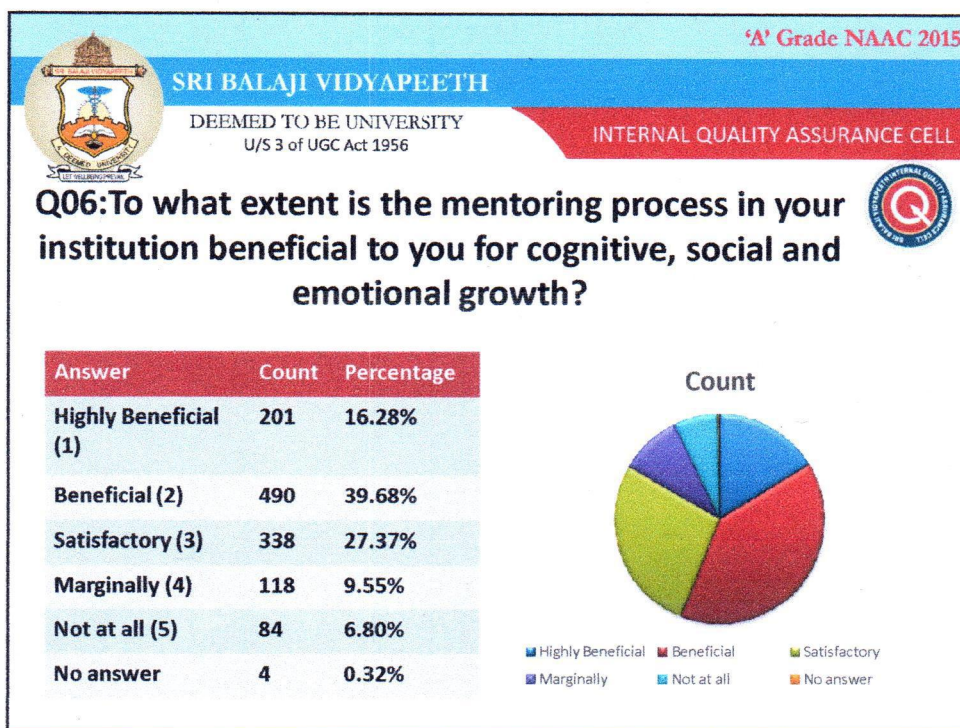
'A' Grade NAAC 2015

SRI BALAJI VIDYAPEETH
DEEMED TO BE UNIVERSITY
U/S 3 of UGC Act 1956

INTERNAL QUALITY ASSURANCE CELL

Q06:To what extent is the mentoring process in your institution beneficial to you for cognitive, social and emotional growth?

| Answer | Count | Percentage |
|---|---|---|
| Highly Beneficial (1) | 201 | 16.28% |
| Beneficial (2) | 490 | 39.68% |
| Satisfactory (3) | 338 | 27.37% |
| Marginally (4) | 118 | 9.55% |
| Not at all (5) | 84 | 6.80% |
| No answer | 4 | 0.32% |

Count

Highly Beneficial
Beneficial
Satisfactory
Marginally
Not at all
No answer